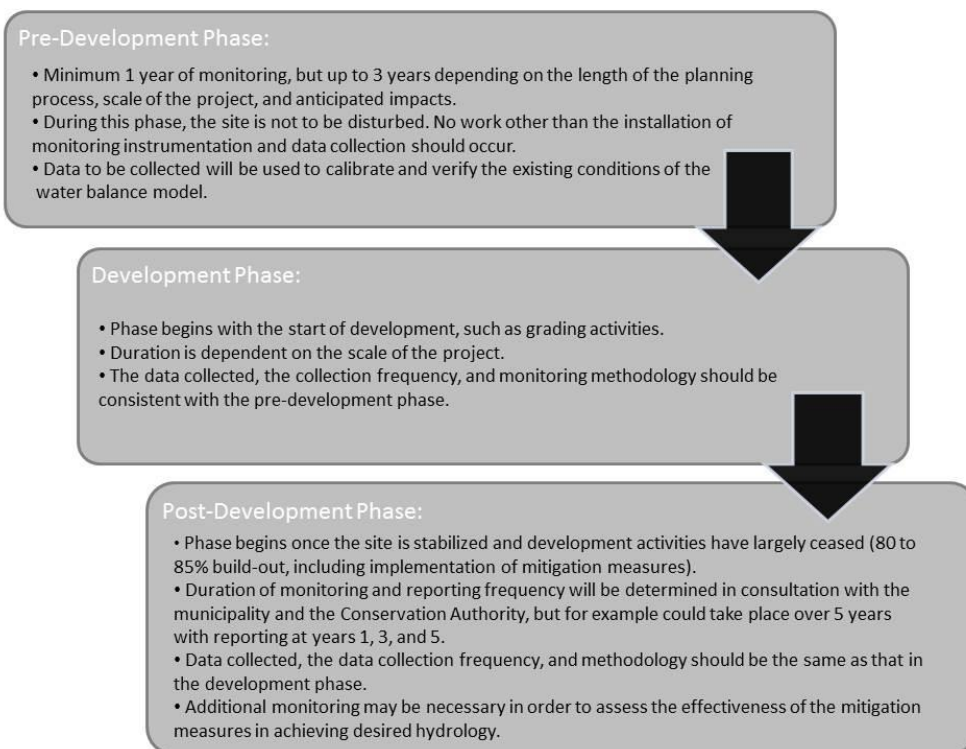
Pre-Development Phase:

• Minimum 1 year of monitoring, but up to 3 years depending on the length of the planning process, scale of the project, and anticipated impacts.
• During this phase, the site is not to be disturbed. No work other than the installation of monitoring instrumentation and data collection should occur.
• Data to be collected will be used to calibrate and verify the existing conditions of the water balance model.

Development Phase:

• Phase begins with the start of development, such as grading activities.
• Duration is dependent on the scale of the project.
• The data collected, the collection frequency, and monitoring methodology should be consistent with the pre-development phase.

Post-Development Phase:

• Phase begins once the site is stabilized and development activities have largely ceased (80 to 85% build-out, including implementation of mitigation measures).
• Duration of monitoring and reporting frequency will be determined in consultation with the municipality and the Conservation Authority, but for example could take place over 5 years with reporting at years 1, 3, and 5.
• Data collected, the data collection frequency, and methodology should be the same as that in the development phase.
• Additional monitoring may be necessary in order to assess the effectiveness of the mitigation measures in achieving desired hydrology.